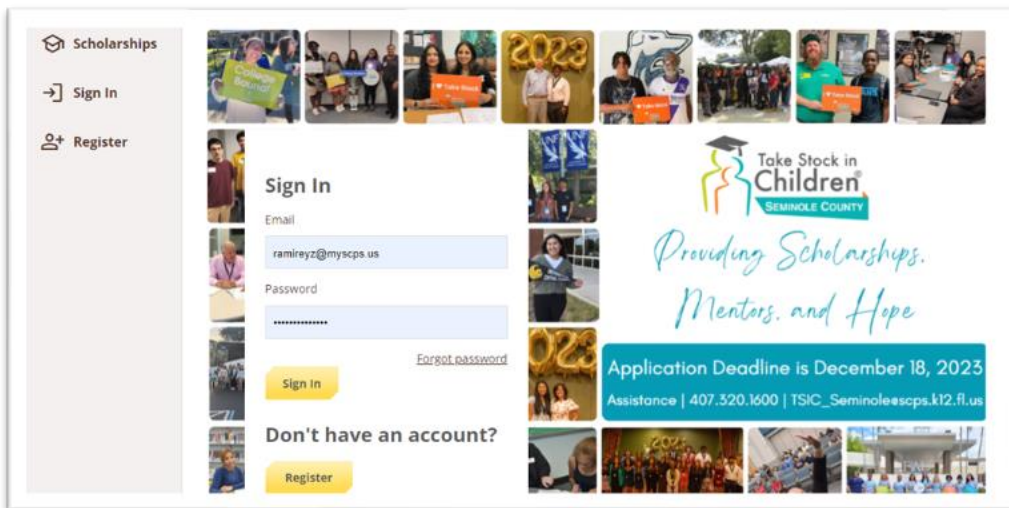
Scholarships

Sign In

Register

College Bound

2023

Take Stock

Sign In

Email

ramireyz@myscps.us

Password

••••••••••••••

Forgot password

Sign In

Don't have an account?

Register

Take Stock in Children

SEMINOLE COUNTY

Providing Scholarships, Mentors, and Hope

2023

Application Deadline is December 18, 2023

Assistance | 407.320.1600 | TSIC_Seminole@scps.k12.fl.us